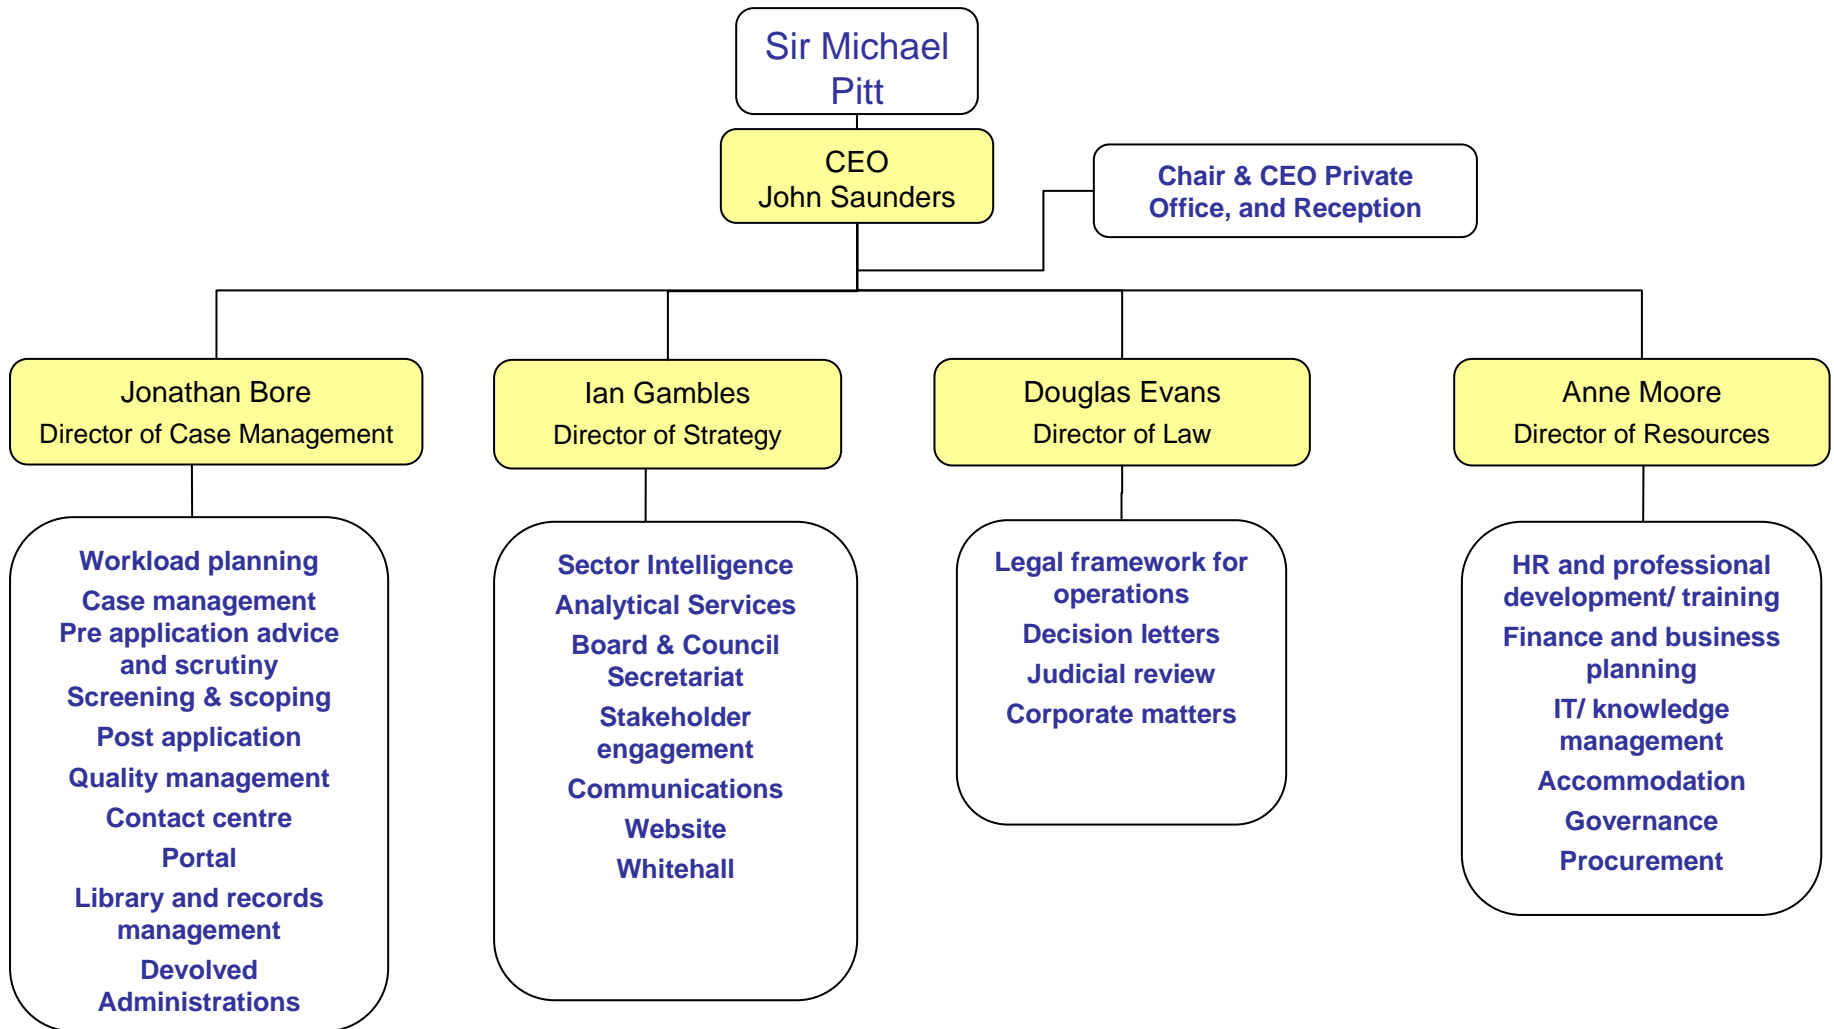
Sir Michael Pitt

CEO
John Saunders

Chair & CEO Private Office, and Reception

Jonathan Bore
Director of Case Management

Ian Gambles
Director of Strategy

Douglas Evans
Director of Law

Anne Moore
Director of Resources

Workload planning
Case management
Pre application advice and scrutiny
Screening & scoping
Post application
Quality management
Contact centre
Portal
Library and records management
Devolved Administrations

Sector Intelligence
Analytical Services
Board & Council Secretariat
Stakeholder engagement
Communications
Website
Whitehall

Legal framework for operations
Decision letters
Judicial review
Corporate matters

HR and professional development/ training
Finance and business planning
IT/ knowledge management
Accommodation
Governance
Procurement